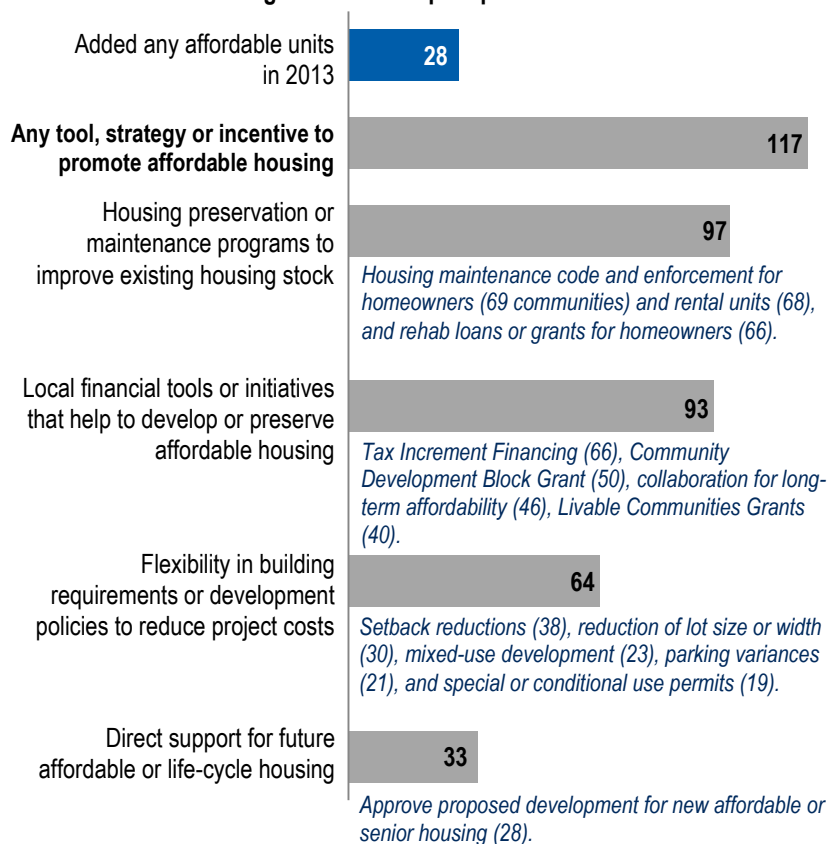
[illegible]

Added any affordable units in 2013

28

Any tool, strategy or incentive to promote affordable housing

117

Housing preservation or maintenance programs to improve existing housing stock

97

Housing maintenance code and enforcement for homeowners (69 communities) and rental units (68), and rehab loans or grants for homeowners (66).

Local financial tools or initiatives that help to develop or preserve affordable housing

93

Tax Increment Financing (66), Community Development Block Grant (50), collaboration for long-term affordability (46), Livable Communities Grants (40).

Flexibility in building requirements or development policies to reduce project costs

64

Setback reductions (38), reduction of lot size or width (30), mixed-use development (23), parking variances (21), and special or conditional use permits (19).

Direct support for future affordable or life-cycle housing

33

Approve proposed development for new affordable or senior housing (28).